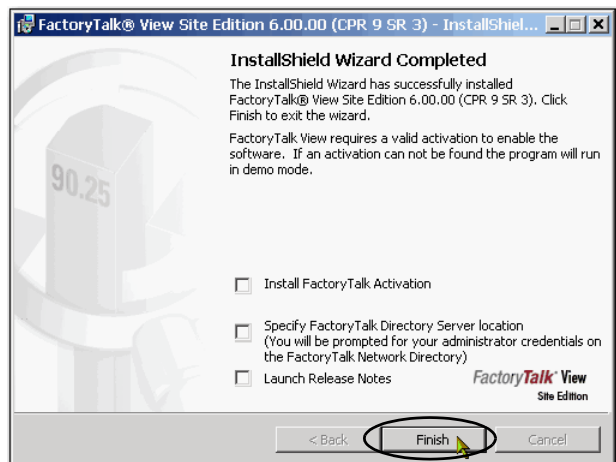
FactoryTalk® View Site Edition 6.00.00 (CPR 9 SR 3) - InstallShiel...

InstallShield Wizard Completed

The InstallShield Wizard has successfully installed FactoryTalk® View Site Edition 6.00.00 (CPR 9 SR 3). Click Finish to exit the wizard.

FactoryTalk View requires a valid activation to enable the software. If an activation can not be found the program will run in demo mode.

90.25

Install FactoryTalk Activation

Specify FactoryTalk Directory Server location (You will be prompted for your administrator credentials on the FactoryTalk Network Directory)

Launch Release Notes

FactoryTalk View Site Edition

< Back

Finish

Cancel